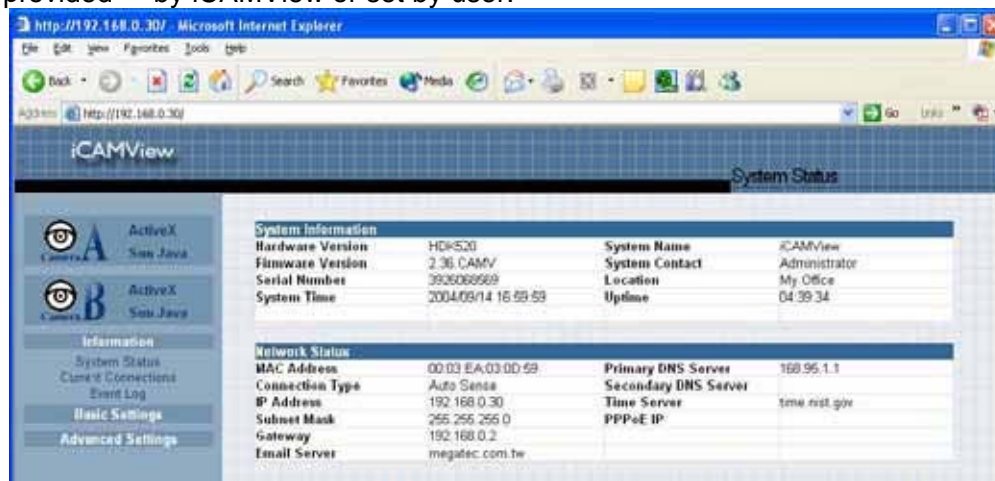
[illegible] provided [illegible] by iCAMView or set by user.

http://192.168.0.30/ - Microsoft Internet Explorer

File Edit View Favorites Tools Help

Back Search Favorites Media

Address http://192.168.0.30/

Go Links

iCAMView

System Status

Camera A ActiveX Sun Java

Camera B ActiveX Sun Java

Information

System Status

Current Connections

Event Log

Basic Settings

Advanced Settings

System Information

| | | | |
|---|---|---|---|
| Hardware Version | HDK520 | System Name | iCAMView |
| Firmware Version | 2.36.CAMV | System Contact | Administrator |
| Serial Number | 3926068569 | Location | My Office |
| System Time | 2004/09/14 16:59:59 | Uptime | 04:39:34 |

Network Status

| | | | |
|---|---|---|---|
| MAC Address | 00:03:EA:03:0D:59 | Primary DNS Server | 168.95.1.1 |
| Connection Type | Auto Sense | Secondary DNS Server | |
| IP Address | 192.168.0.30 | Time Server | time.nist.gov |
| Subnet Mask | 255.255.255.0 | PPPoE IP | |
| Gateway | 192.168.0.2 | | |
| Email Server | megatec.com.tw | | |